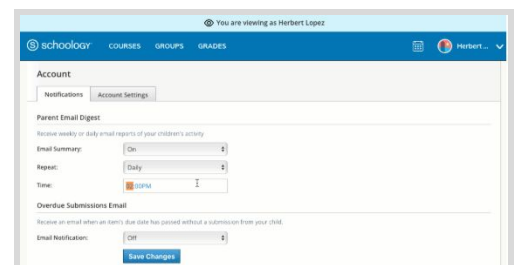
You are viewing as Herbert Lopez

schoology COURSES GROUPS GRADES Herbert...

Account

Notifications | Account Settings

Parent Email Digest

Receive weekly or daily email reports of your children's activity

Email Summary: On

Repeat: Daily

Time: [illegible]:00PM

Overdue Submissions Email

Receive an email when an item's due date has passed without a submission from your child.

Email Notification: Off

Save Changes